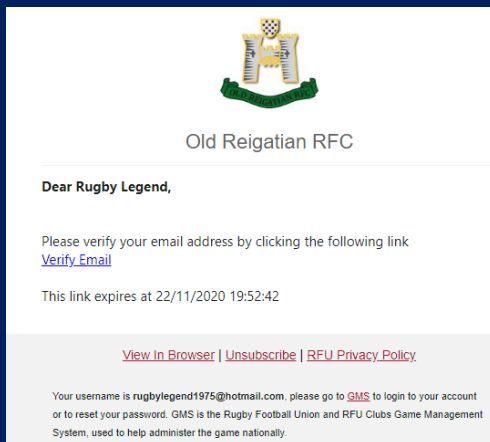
OLD REIGATIAN RFC

Old Reigatian RFC

Dear Rugby Legend,

Please verify your email address by clicking the following link
Verify Email

This link expires at 22/11/2020 19:52:42

View In Browser | Unsubscribe | RFU Privacy Policy

Your username is rugbylegend1975@hotmail.com, please go to GMS to login to your account or to reset your password. GMS is the Rugby Football Union and RFU Clubs Game Management System, used to help administer the game nationally.